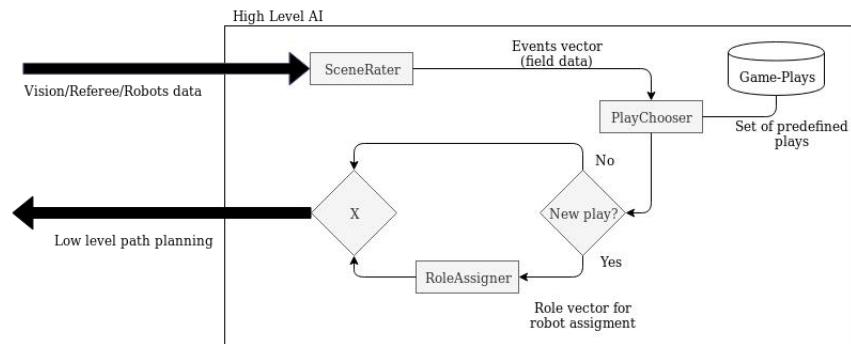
High Level AI

Vision/Referee/Robots data

SceneRater

Events vector (field data)

Game-Plays

PlayChooser

Set of predefined plays

No

X

New play?

Low level path planning

Yes

RoleAssigner

Role vector for robot assigment